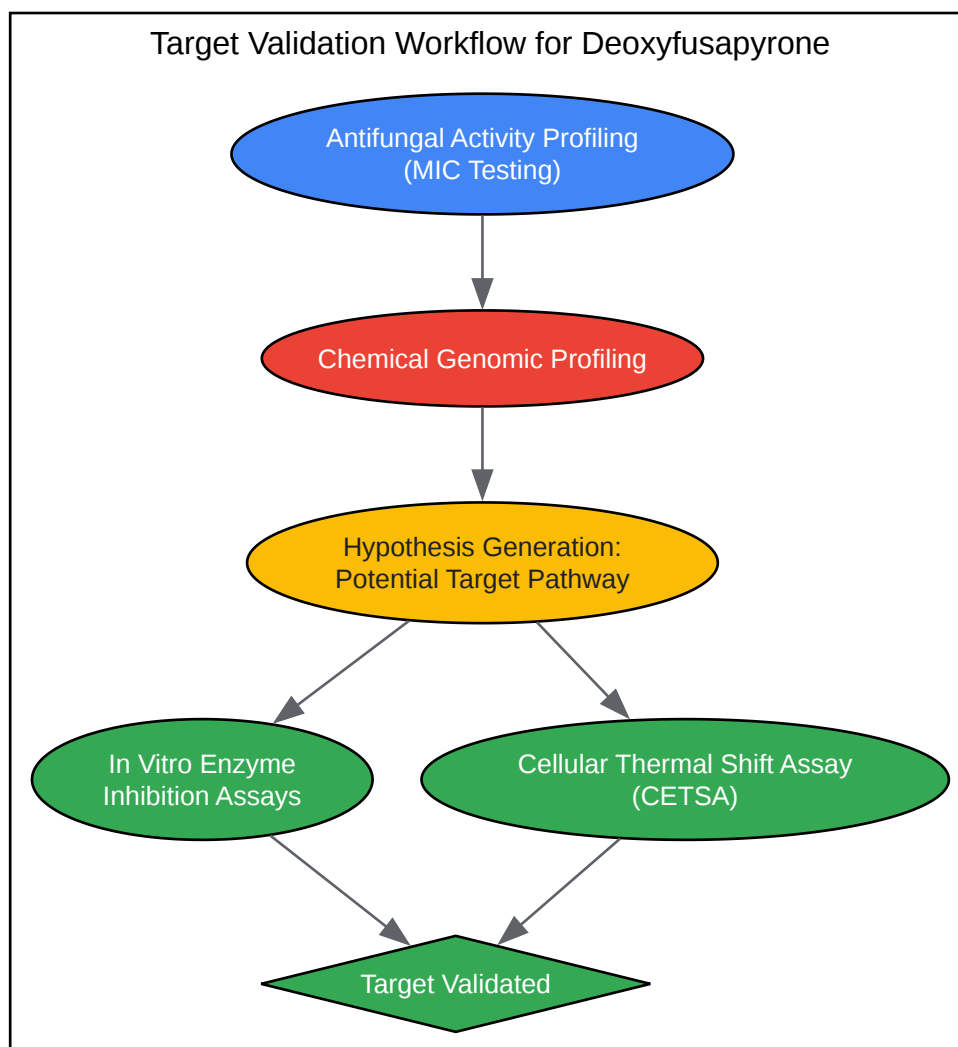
Target Validation Workflow for Deoxyfusapyrone

Antifungal Activity Profiling (MIC Testing)

Chemical Genomic Profiling

Hypothesis Generation: Potential Target Pathway

In Vitro Enzyme Inhibition Assays

Cellular Thermal Shift Assay (CETSA)

Target Validated